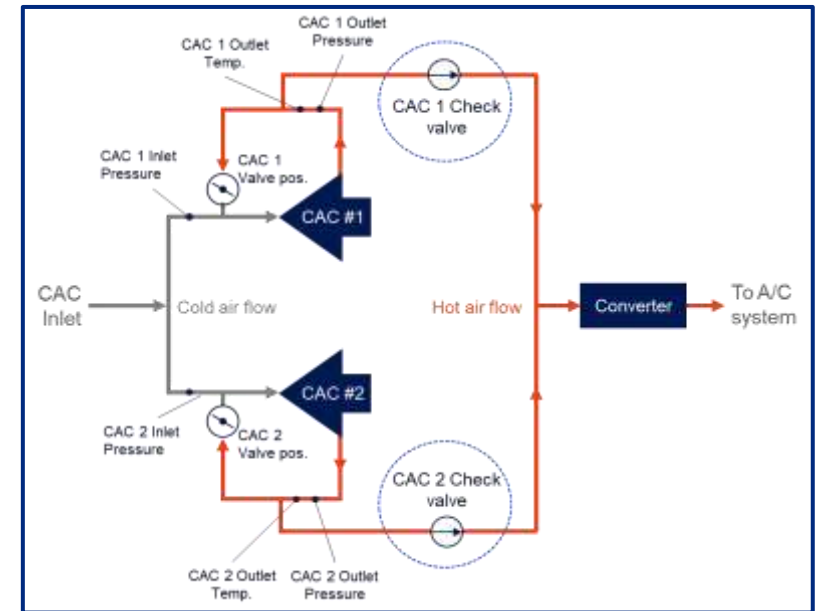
CAC 1 Outlet Pressure

CAC 1 Outlet Temp.

CAC 1 Check valve

CAC 1 Inlet Pressure

CAC 1 Valve pos.

CAC #1

CAC Inlet

Cold air flow

Hot air flow

Converter

To A/C system

CAC #2

CAC 2 Inlet Pressure

CAC 2 Valve pos.

CAC 2 Check valve

CAC 2 Outlet Temp.

CAC 2 Outlet Pressure